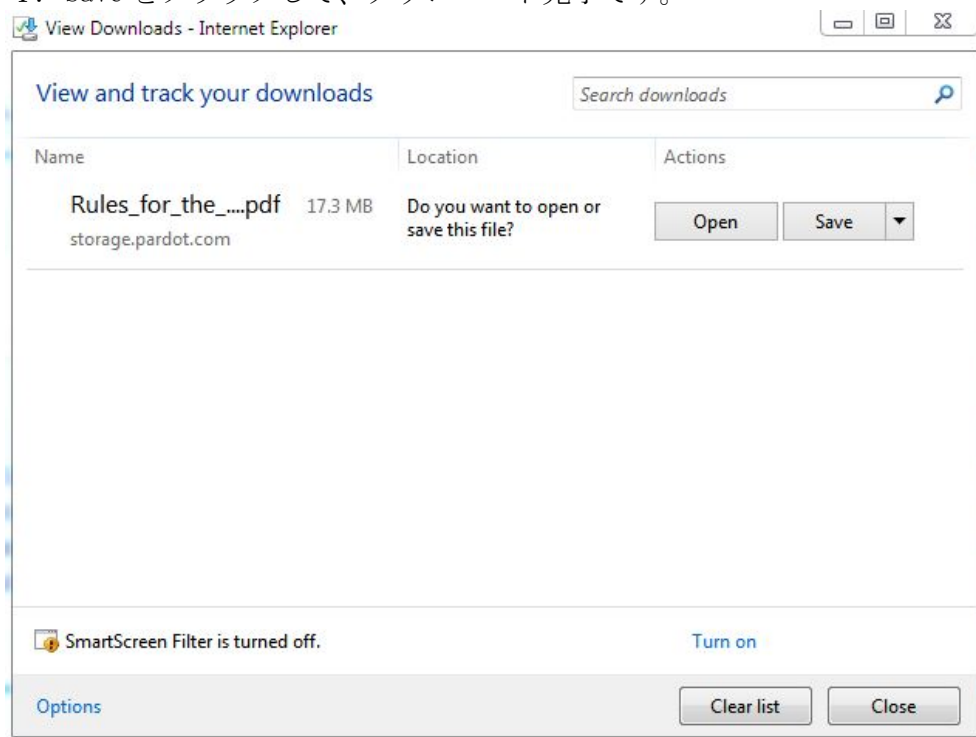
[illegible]

View Downloads - Internet Explorer

View and track your downloads

Search downloads

| Name | Location | Actions |
|---|---|---|
| Rules_for_the_....pdf 17.3 MB storage.pardot.com | Do you want to open or save this file? | Open Save |

SmartScreen Filter is turned off.

Turn on

Options

Clear list

Close